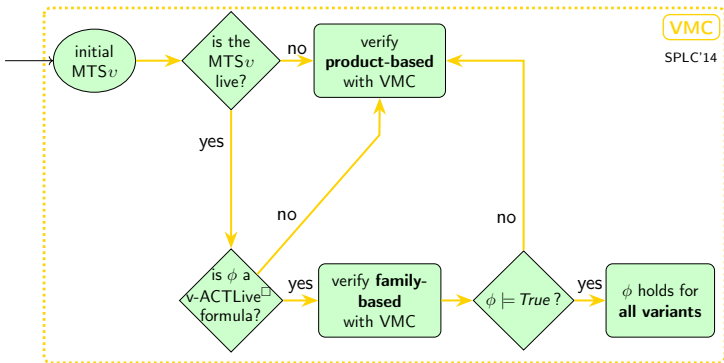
VMC

SPLC'14

initial MTS$v$

is the MTS$v$ live?

no

verify **product-based** with VMC

yes

no

no

is $\phi$ a v-ACTLive$^{\Box}$ formula?

yes

verify **family-based** with VMC

$\phi \models True$ ?

yes

$\phi$ holds for **all variants**